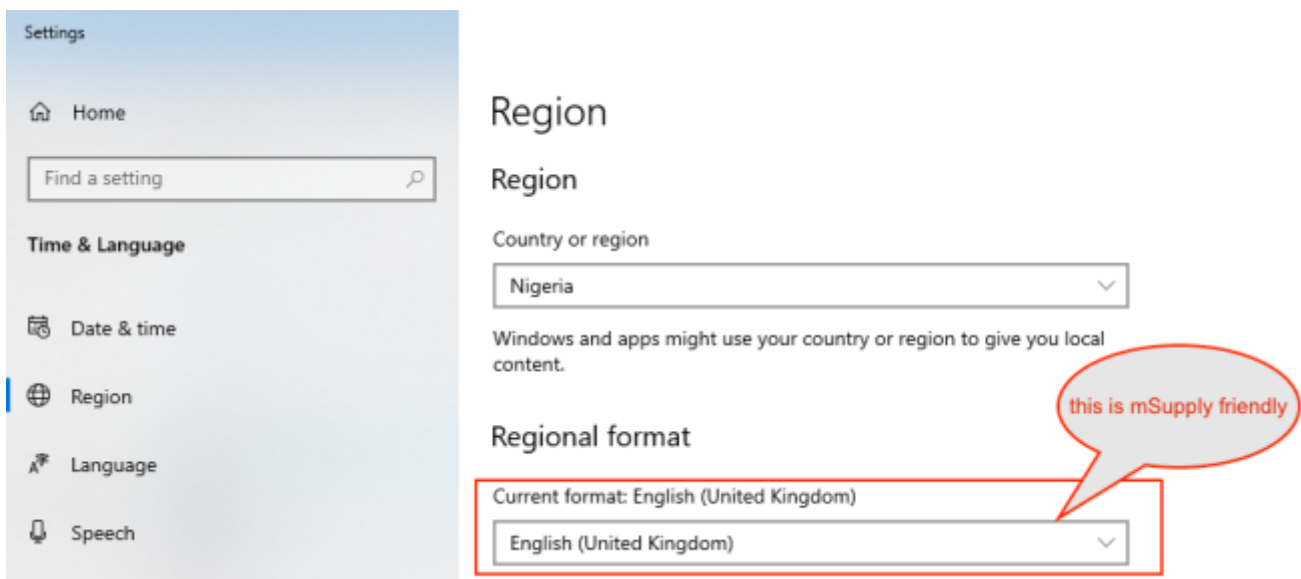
Settings

Home

Find a setting

Time & Language

Date & time

Region

Language

Speech

Region

Region

Country or region

Nigeria

Windows and apps might use your country or region to give you local content.

this is mSupply friendly

Regional format

Current format: English (United Kingdom)

English (United Kingdom)